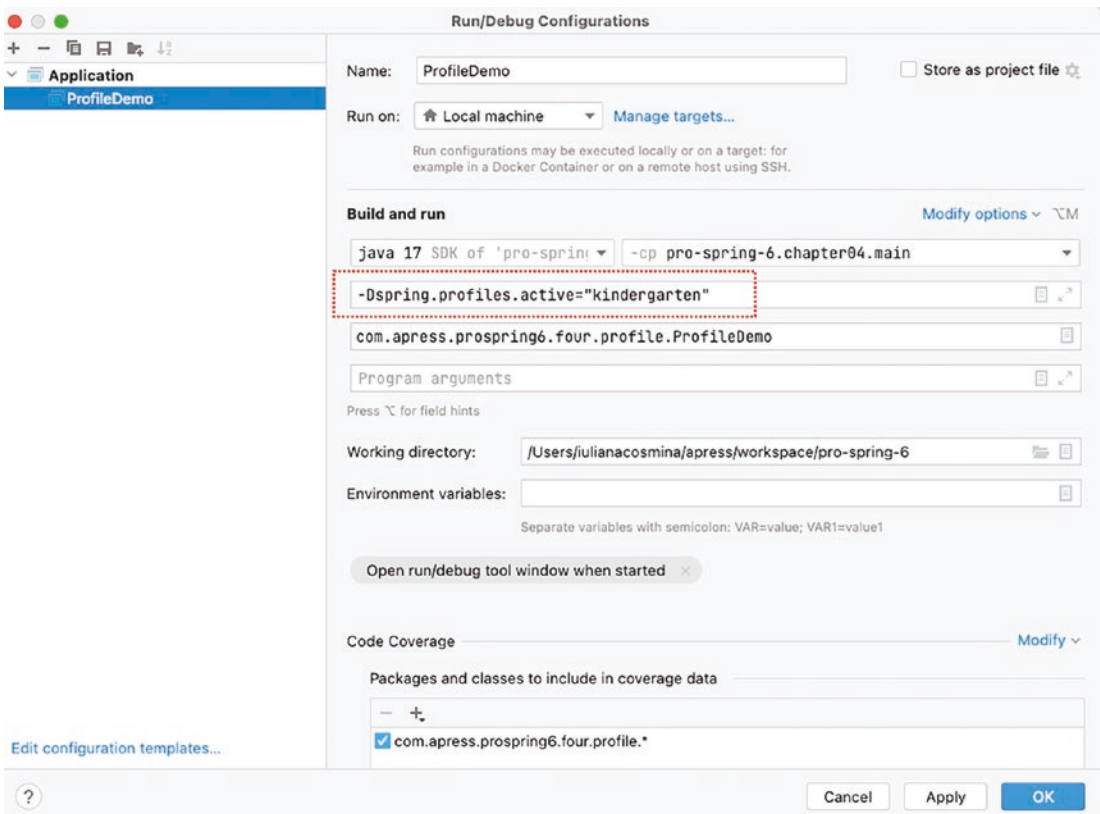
Run/Debug Configurations

+ −

Application

ProfileDemo

Name: ProfileDemo

Store as project file

Run on: Local machine Manage targets...

Run configurations may be executed locally or on a target: for example in a Docker Container or on a remote host using SSH.

Build and run

Modify options ⌥M

java 17 SDK of 'pro-sprin

-cp pro-spring-6.chapter04.main

-Dspring.profiles.active="kindergarten"

com.apress.prospring6.four.profile.ProfileDemo

Program arguments

Press ⌥ for field hints

Working directory: /Users/iulianacosmina/apress/workspace/pro-spring-6

Environment variables:

Separate variables with semicolon: VAR=value; VAR1=value1

Open run/debug tool window when started

Code Coverage

Modify

Packages and classes to include in coverage data

com.apress.prospring6.four.profile.*

Edit configuration templates...

?

Cancel

Apply

OK